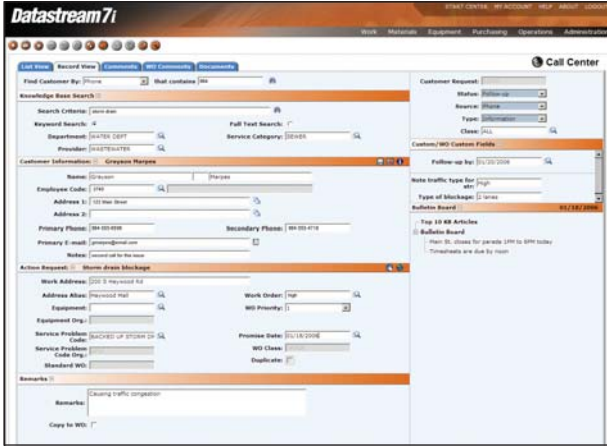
Datastream7i

START CENTER MY ACCOUNT HELP ABOUT LOGOUT

Work Materials Equipment Purchasing Operations Administration

List View Record View Comments WO Comments Documents

Call Center

Find Customer By: Phone that contains 984

Knowledge Base Search

Search Criteria: storm drain

Keyword Search: Full Text Search:

Department: WATER DEPT Service Category: SEWER

Provider: WASTEWATER

Customer Information: Grayson Marpes

Name: Grayson Marpes

Employee Code: 3749

Address 1: 123 Main Street

Address 2:

Primary Phone: 984-555-8598 Secondary Phone: 984-555-4718

Primary E-mail: gmarpes@email.com

Notes: second call for this issue

Action Request: Storm drain blockage

Work Address: 200 S Heywood Rd

Address Alias: Heywood Mall Work Order: high

Equipment: WO Priority: 1

Equipment Org.:

Service Problem Code: BACKED UP STORM DR Promise Date: 01/18/2006

Service Problem Code Org.: WO Class:

Standard WO: Duplicate:

Remarks

Remarks: Causing traffic congestion

Copy to WO:

Customer Request:

Status: Follow-up

Source: Phone

Type: Information

Class: ALL

Custom/WO Custom Fields

Follow-up by: 01/20/2006

Note traffic type for str: High

Type of blockage: 2 lanes

Bulletin Board 01/18/2006

Top 10 KB Articles

Bulletin Board

Main St. closes for parade 1PM to 6PM today

Timesheets are due by noon